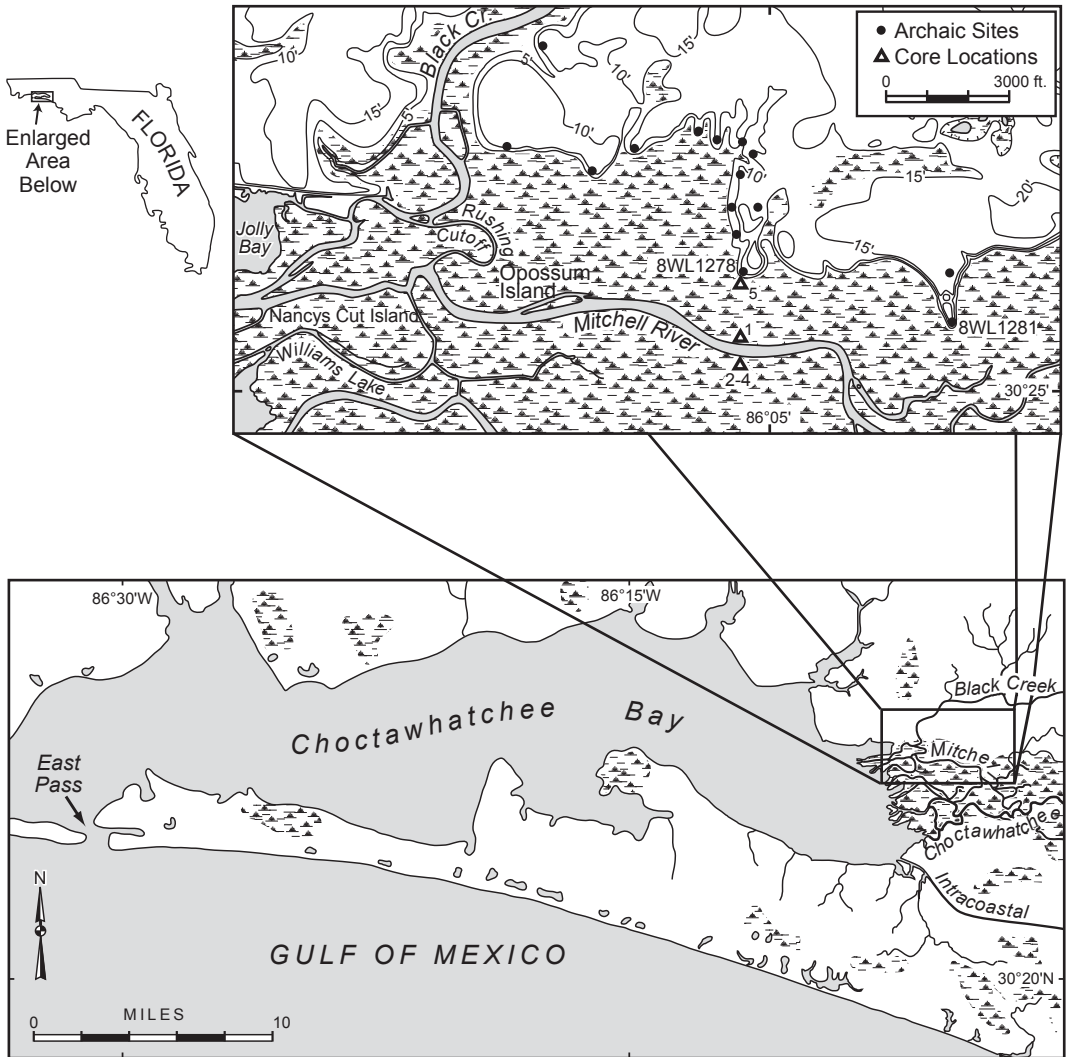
FLORIDA
Enlarged Area Below

• Archaic Sites
▲ Core Locations
0 3000 ft.

Black Cr.
10'
15'
5
5'
10'
10'
15'
15'
20'
10'
15'
Jolly Bay
Rushing
Cutoff
Opossum Island
8WL1278
5
Nancys Cut Island
Mitchell River
1
2-4
8WL1281
Williams Lake
86°05'
30°25'

86°30'W
86°15'W
Black Creek
Choctawhatchee Bay
Mitche
East Pass
Choctawhatchee
Intracoastal
N
GULF OF MEXICO
30°20'N
MILES
0
10